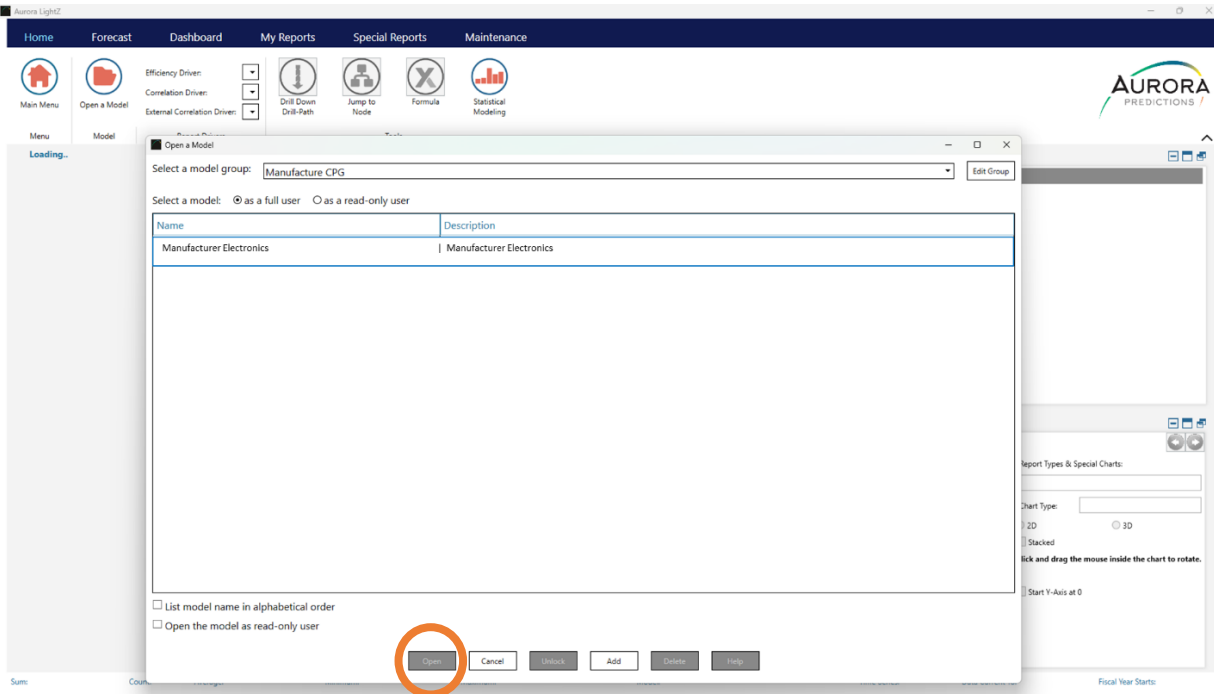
Aurora LightZ

Home Forecast Dashboard My Reports Special Reports Maintenance

Main Menu
Open a Model
Efficiency Driver:
Correlation Driver:
External Correlation Driver:
Drill Down Drill-Path
Jump to Node
Formula
Statistical Modeling

AURORA PREDICTIONS

Menu Model

Loading..

Open a Model

Select a model group: Manufacture CPG
Edit Group

Select a model: as a full user as a read-only user

| Name | Description |
|---|---|
| Manufacturer Electronics | Manufacturer Electronics |

List model name in alphabetical order
Open the model as read-only user

Open Cancel Unlock Add Delete Help

Report Types & Special Charts:
Chart Type:
2D 3D
Stacked
lick and drag the mouse inside the chart to rotate.
Start Y-Axis at 0

Sum: Fiscal Year Starts: